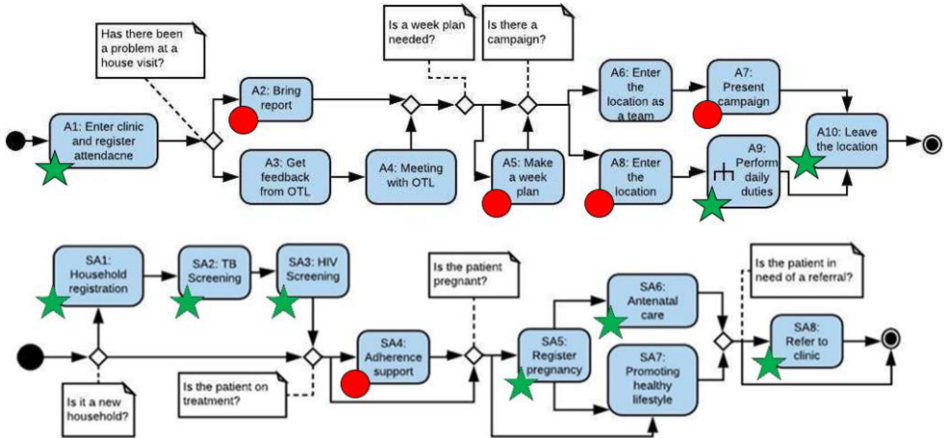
Has there been a problem at a house visit?

A1: Enter clinic and register attendacne

A2: Bring report

A3: Get feedback from OTL

A4: Meeting with OTL

Is a week plan needed?

Is there a campaign?

A5: Make a week plan

A6: Enter the location as a team

A7: Present campaign

A8: Enter the location

A9: Perform daily duties

A10: Leave the location

SA1: Household registration

SA2: TB Screening

SA3: HIV Screening

Is it a new household?

Is the patient on treatment?

SA4: Adherence support

Is the patient pregnant?

SA5: Register pregnancy

SA6: Antenatal care

SA7: Promoting healthy lifestyle

Is the patient in need of a referral?

SA8: Refer to clinic